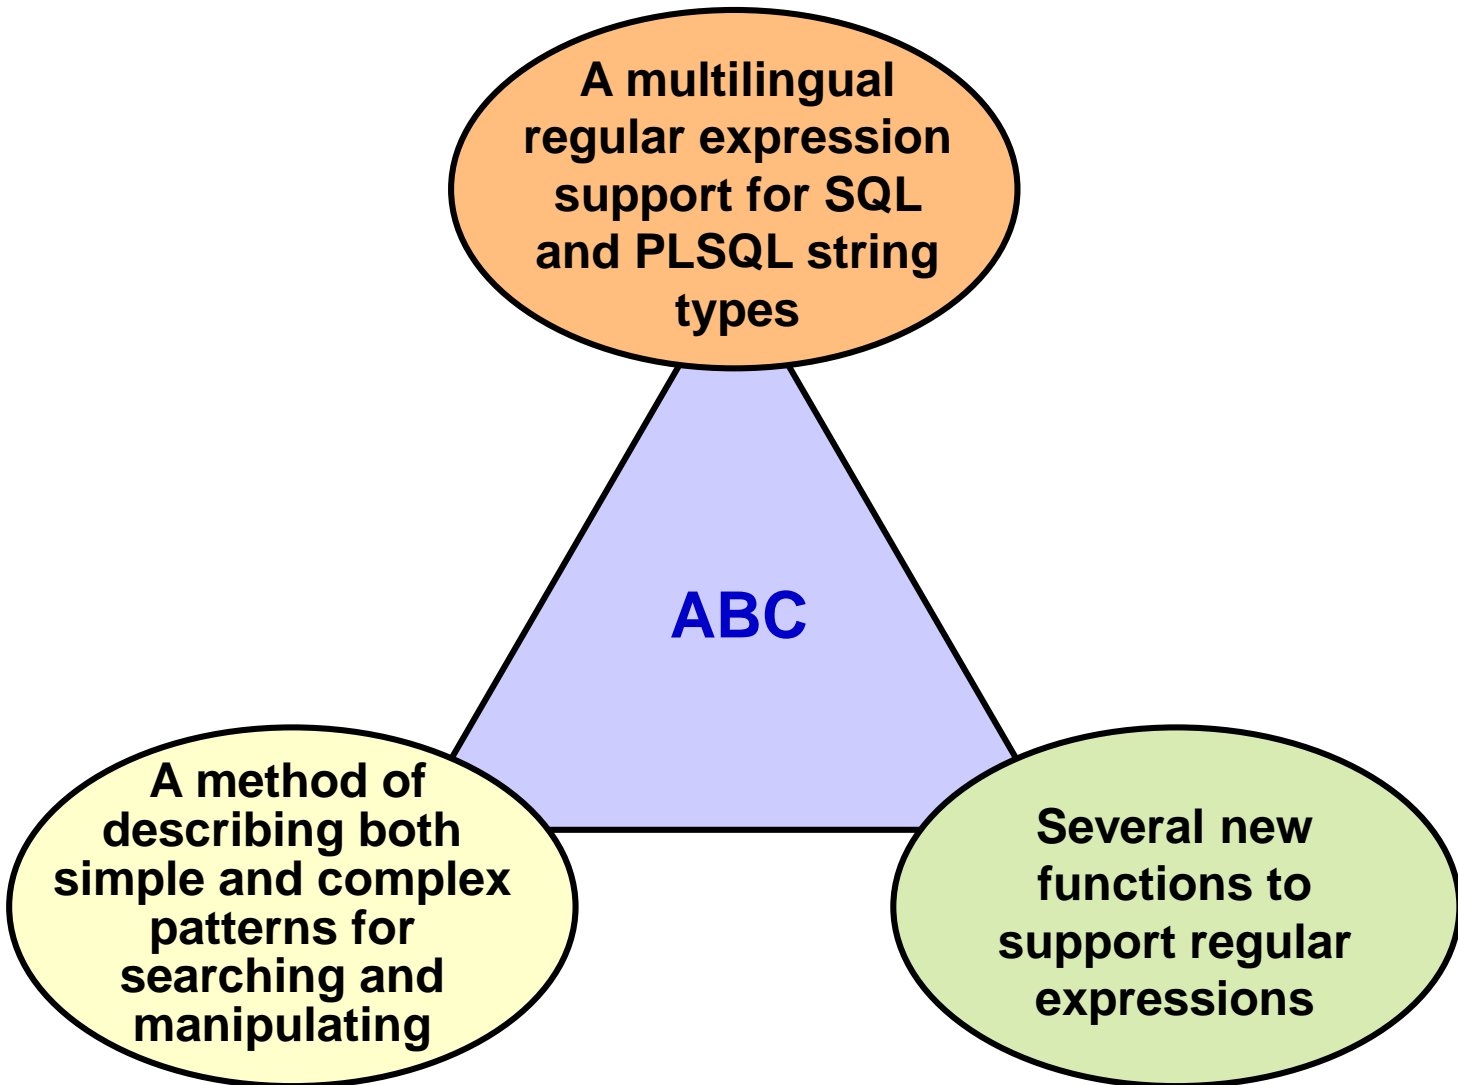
A multilingual regular expression support for SQL and PLSQL string types

ABC

A method of describing both simple and complex patterns for searching and manipulating

Several new functions to support regular expressions